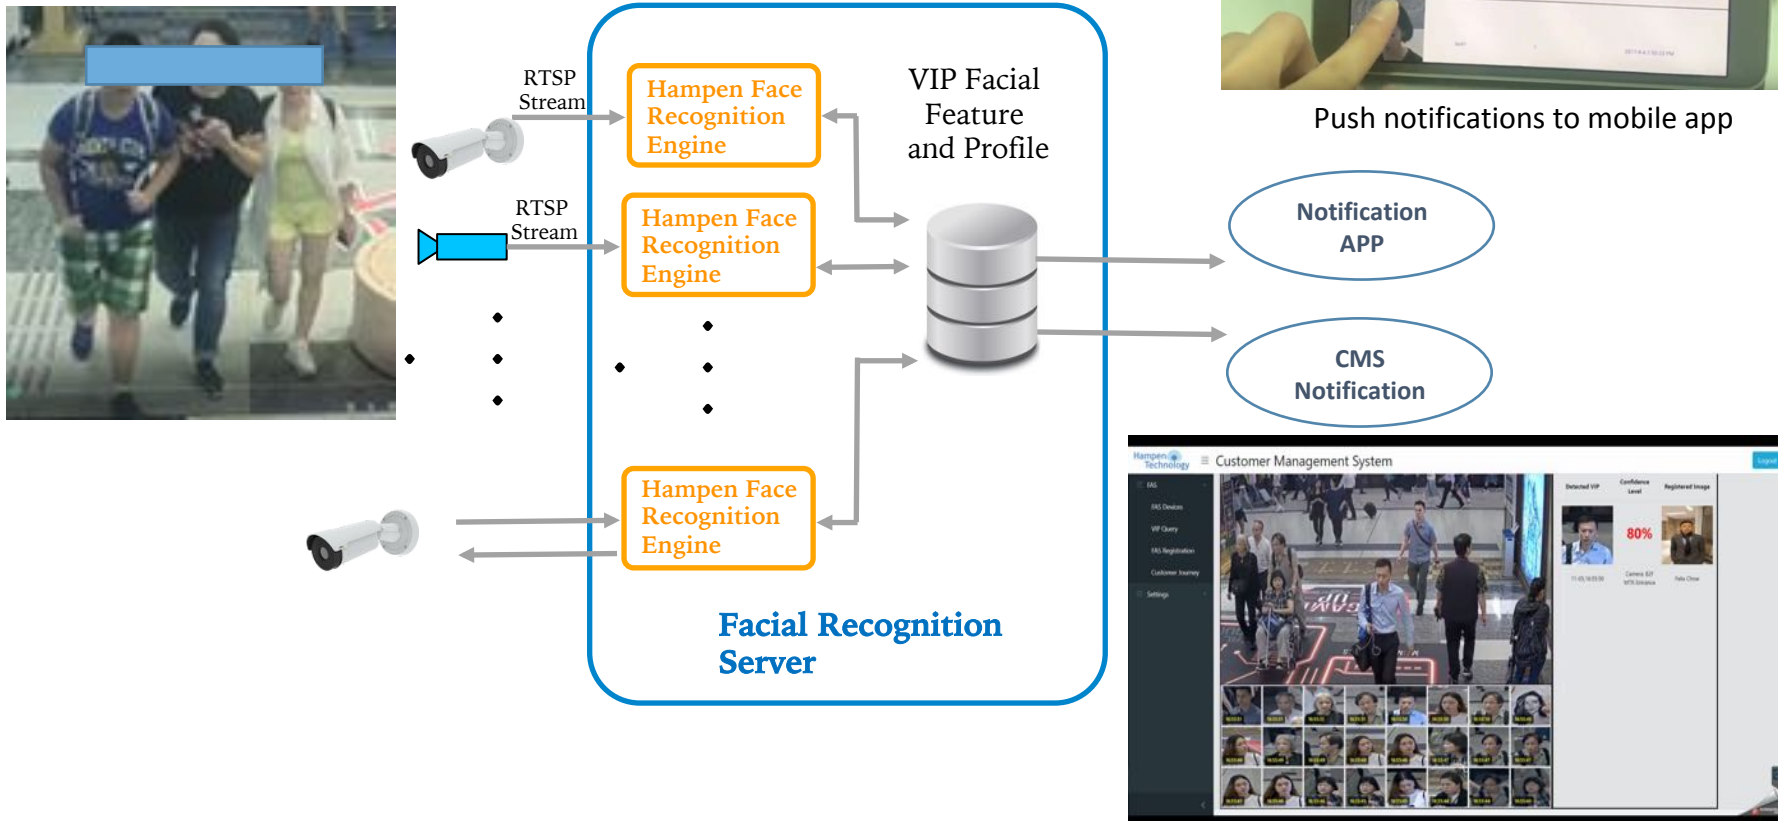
RTSP Stream

Hampen Face Recognition Engine

VIP Facial Feature and Profile

RTSP Stream

Hampen Face Recognition Engine

Hampen Face Recognition Engine

Facial Recognition Server

Push notifications to mobile app

Notification APP

CMS Notification

Hampen Technology

Customer Management System

FAS

FAS Devices

VIP Query

FAS Registration

Customer Journey

Settings

Detected VIP

Confidence Level

Registered Image

80%